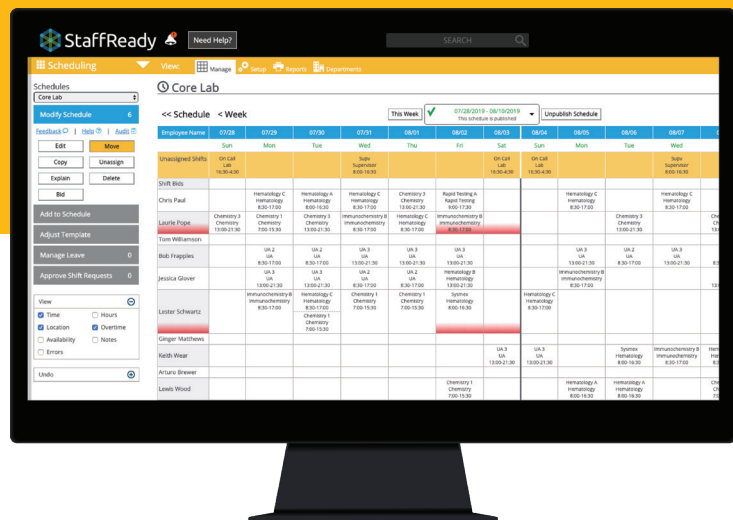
StaffReady Need Help? SEARCH

Scheduling View: Manage Setup Reports Departments

Schedules
Core Lab
Modify Schedule 6
Feedback | Help | Audit
Edit Move
Copy Unassign
Explain Delete
Bid
Add to Schedule
Adjust Template
Manage Leave 0
Approve Shift Requests 0

View
Time Hours
Location Overtime
Availability Notes
Errors

Undo

Core Lab

<< Schedule < Week This Week 07/28/2019 - 08/10/2019 This schedule is published Unpublish Schedule

| Employee Name | 07/28 Sun | 07/29 Mon | 07/30 Tue | 07/31 Wed | 08/01 Thu | 08/02 Fri | 08/03 Sat | 08/04 Sun | 08/05 Mon | 08/06 Tue | 08/07 Wed |
|---|---|---|---|---|---|---|---|---|---|---|---|
| Unassigned Shifts | On Call Lab 16:30-4:30 | | | Supv Supervisor 8:00-16:30 | | | On Call Lab 16:30-4:30 | On Call Lab 16:30-4:30 | | | Supv Supervisor 8:00-16:30 |
| Shift Bids | | | | | | | | | | | |
| Chris Paul | | Hematology C Hematology 8:30-17:00 | Hematology A Hematology 8:00-16:30 | Hematology C Hematology 8:30-17:00 | Chemistry 3 Chemistry 13:00-21:30 | Rapid Testing A Rapid Testing 9:00-17:30 | | | Hematology C Hematology 8:30-17:00 | | Hematology C Hematology 8:30-17:00 |
| Laurie Pope | Chemistry 3 Chemistry 13:00-21:30 | Chemistry 1 Chemistry 7:00-15:30 | Chemistry 3 Chemistry 13:00-21:30 | Immunochemistry B Immunochemistry 8:30-17:00 | Hematology C Hematology 8:30-17:00 | Immunochemistry B Immunochemistry 8:30-17:00 | | | | Chemistry 3 Chemistry 13:00-21:30 | Chemistry 3 Chemistry 13:00-21:30 |
| Tom Williamson | | | | | | | | | | | |
| Bob Frapples | | UA 2 UA 8:30-17:00 | UA 3 UA 13:00-21:30 | UA 3 UA 13:00-21:30 | UA 3 UA 13:00-21:30 | UA 3 UA 13:00-21:30 | | | UA 3 UA 13:00-21:30 | UA 2 UA 8:30-17:00 | UA 3 UA 13:00-21:30 |
| Jessica Glover | | UA 3 UA 13:00-21:30 | UA 3 UA 13:00-21:30 | UA 2 UA 8:30-17:00 | UA 2 UA 8:30-17:00 | Hematology B Hematology 8:30-17:00 | | | Immunochemistry B Immunochemistry 8:30-17:00 | UA 2 UA 8:30-17:00 | |
| Lester Schwartz | | Immunochemistry B Immunochemistry 8:30-17:00 | Hematology C Immunochemistry 8:30-17:00 Chemistry 1 Chemistry 7:00-15:30 | Chemistry 1 Chemistry 7:00-15:30 | Chemistry 1 Chemistry 7:00-15:30 | Sysmex Hematology 8:00-16:30 | | Hematology C Hematology 9:30-17:00 | | | |
| Ginger Matthews | | | | | | | | | | | |
| Keith Wear | | | | | | | UA 3 UA 13:00-21:30 | UA 3 UA 13:00-21:30 | | Sysmex Hematology 8:00-16:30 | Immunochemistry B Immunochemistry 8:30-17:00 |
| Arturo Brewer | | | | | | | | | | | |
| Lewis Wood | | | | | | Chemistry 1 Chemistry 7:00-15:30 | | | Hematology A Hematology 8:00-16:30 | Hematology A Hematology 8:00-16:30 | |